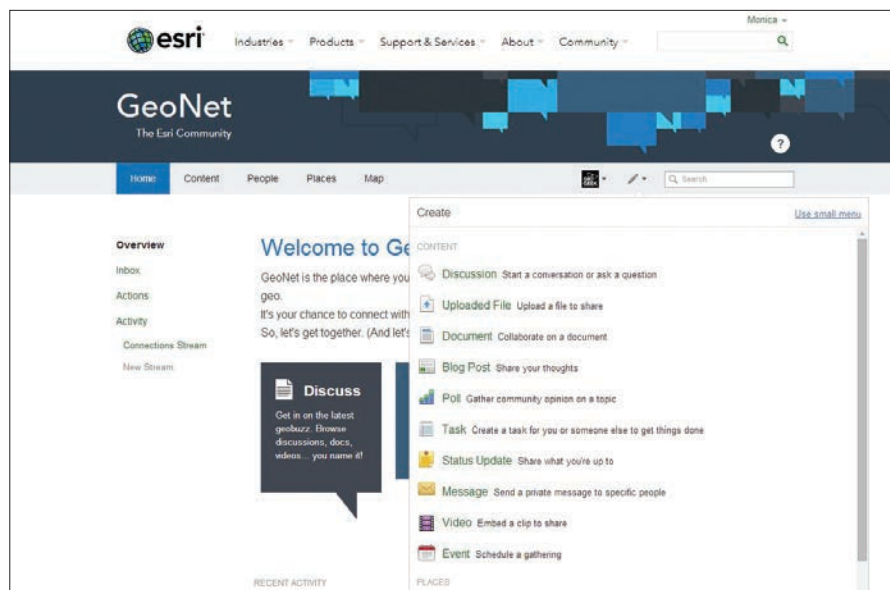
esri Industries Products Support & Services About Community Monica

GeoNet
The Esri Community

Home Content People Places Map Search

Overview
Inbox
Actions
Activity
Connections Stream
New Stream

Welcome to Ge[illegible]
GeoNet is the place where you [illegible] geo.
It's your chance to connect with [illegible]
So, let's get together. (And let's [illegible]

Discuss
Get in on the latest geobuzz. Browse discussions, docs, videos... you name it!

RECENT ACTIVITY

Create
Use small menu
CONTENT
Discussion Start a conversation or ask a question
Uploaded File Upload a file to share
Document Collaborate on a document
Blog Post Share your thoughts
Poll Gather community opinion on a topic
Task Create a task for you or someone else to get things done
Status Update Share what you're up to
Message Send a private message to specific people
Video Embed a clip to share
Event Schedule a gathering
PLACES